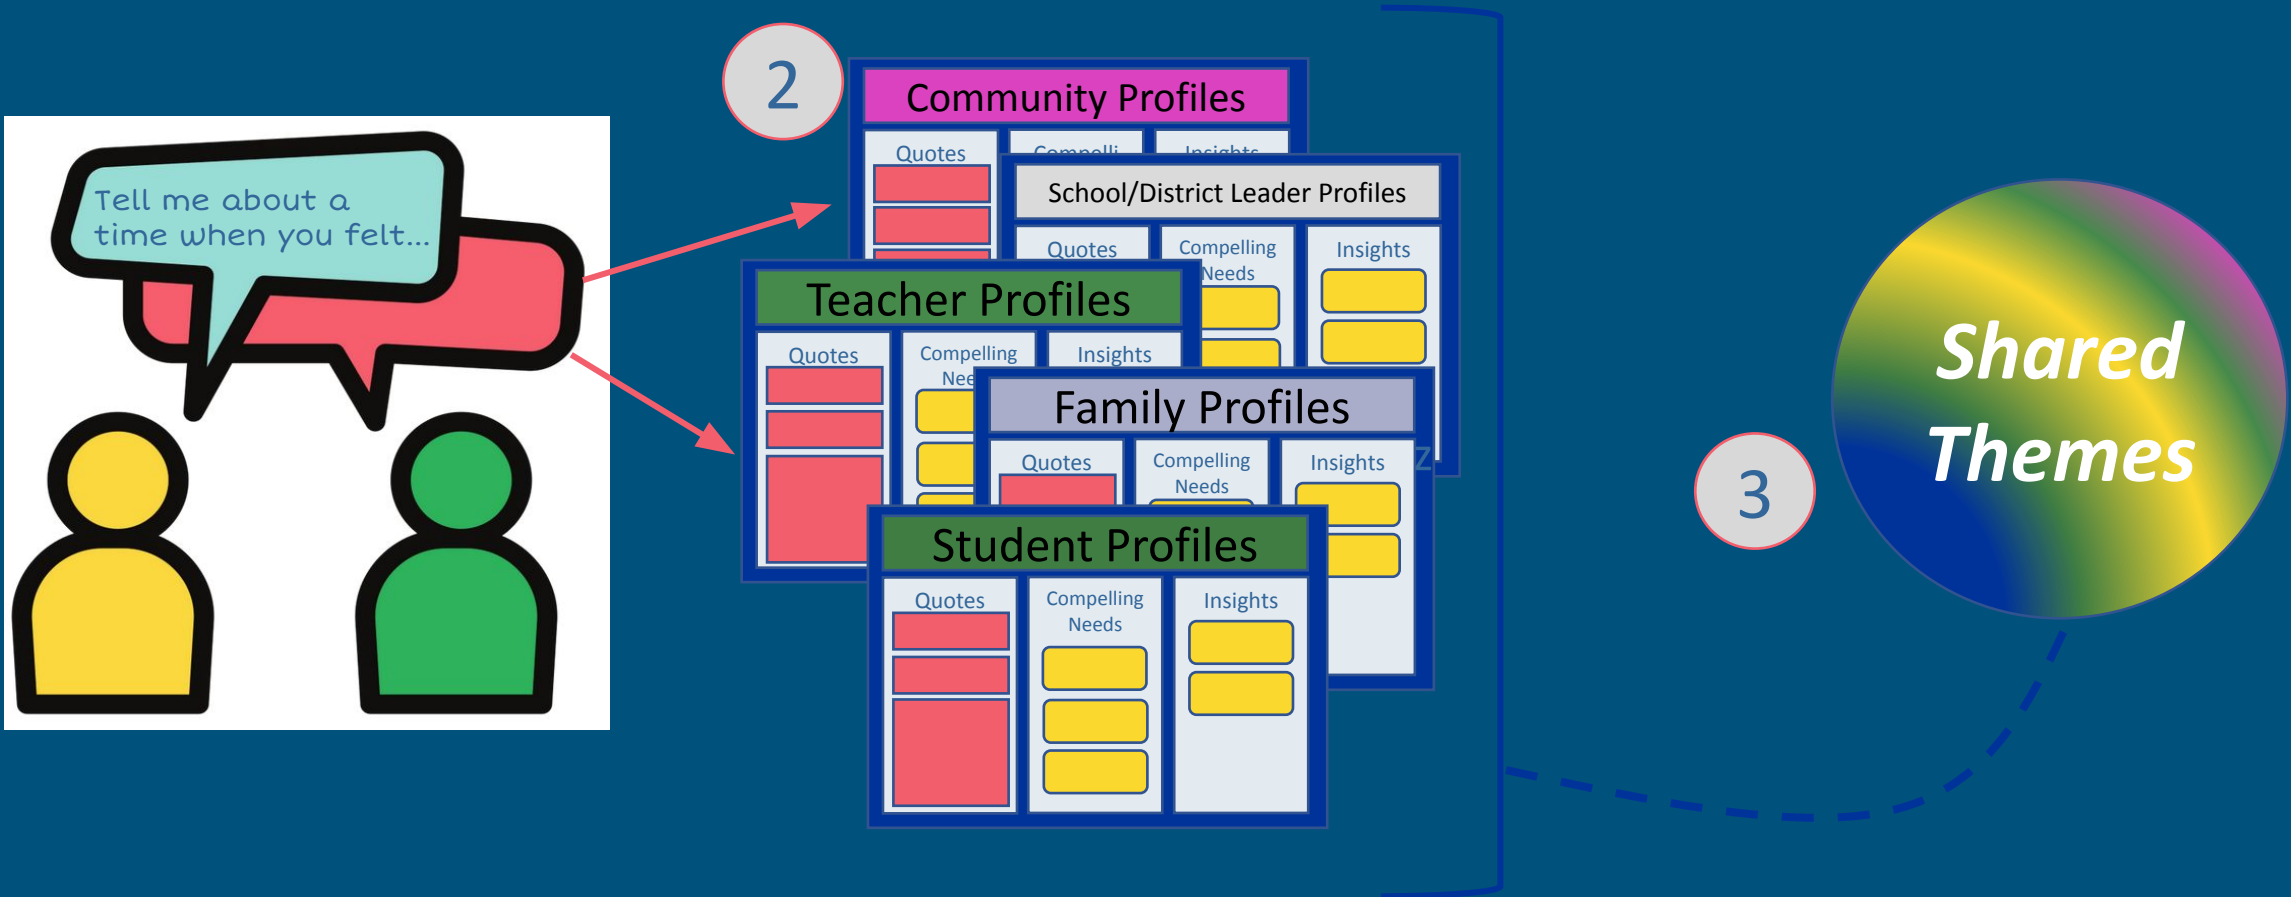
Tell me about a time when you felt...

2

Community Profiles

Quotes

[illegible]

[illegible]

School/District Leader Profiles

Quotes

Compelling Needs

Insights

Teacher Profiles

Quotes

Compelling Nee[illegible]

Insights

Family Profiles

Quotes

Compelling Needs

Insights

Student Profiles

Quotes

Compelling Needs

Insights

3

Shared Themes